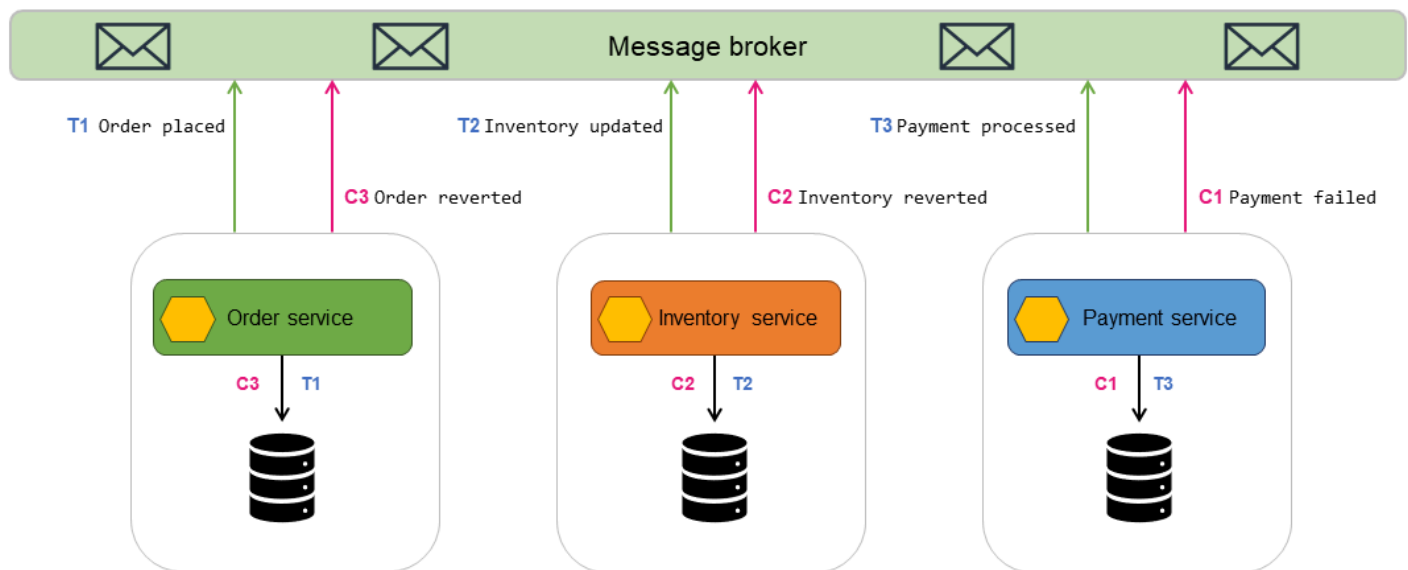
Message broker

T1 Order placed

C3 Order reverted

T2 Inventory updated

C2 Inventory reverted

T3 Payment processed

C1 Payment failed

Order service

C3 T1

Inventory service

C2 T2

Payment service

C1 T3